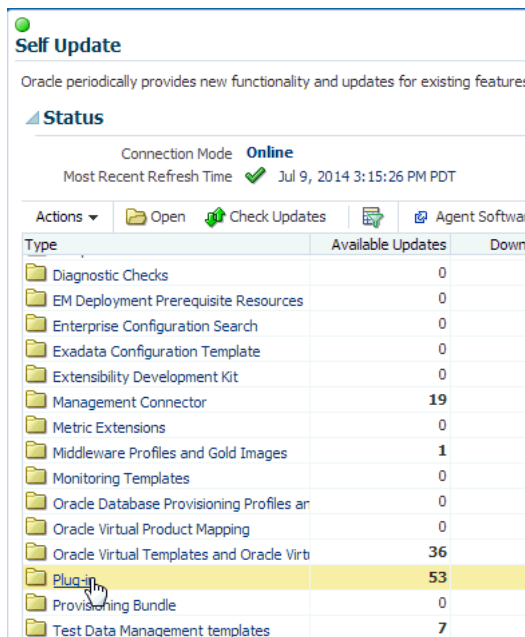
Self Update

Oracle periodically provides new functionality and updates for existing features

Status

Connection Mode Online
Most Recent Refresh Time Jul 9, 2014 3:15:26 PM PDT

Actions Open Check Updates Agent Softwa

| Type | Available Updates | Down |
|---|---|---|
| Diagnostic Checks | 0 | |
| EM Deployment Prerequisite Resources | 0 | |
| Enterprise Configuration Search | 0 | |
| Exadata Configuration Template | 0 | |
| Extensibility Development Kit | 0 | |
| Management Connector | 19 | |
| Metric Extensions | 0 | |
| Middleware Profiles and Gold Images | 1 | |
| Monitoring Templates | 0 | |
| Oracle Database Provisioning Profiles an | 0 | |
| Oracle Virtual Product Mapping | 0 | |
| Oracle Virtual Templates and Oracle Virt | 36 | |
| Plug-in | 53 | |
| Provisioning Bundle | 0 | |
| Test Data Management templates | 7 | |